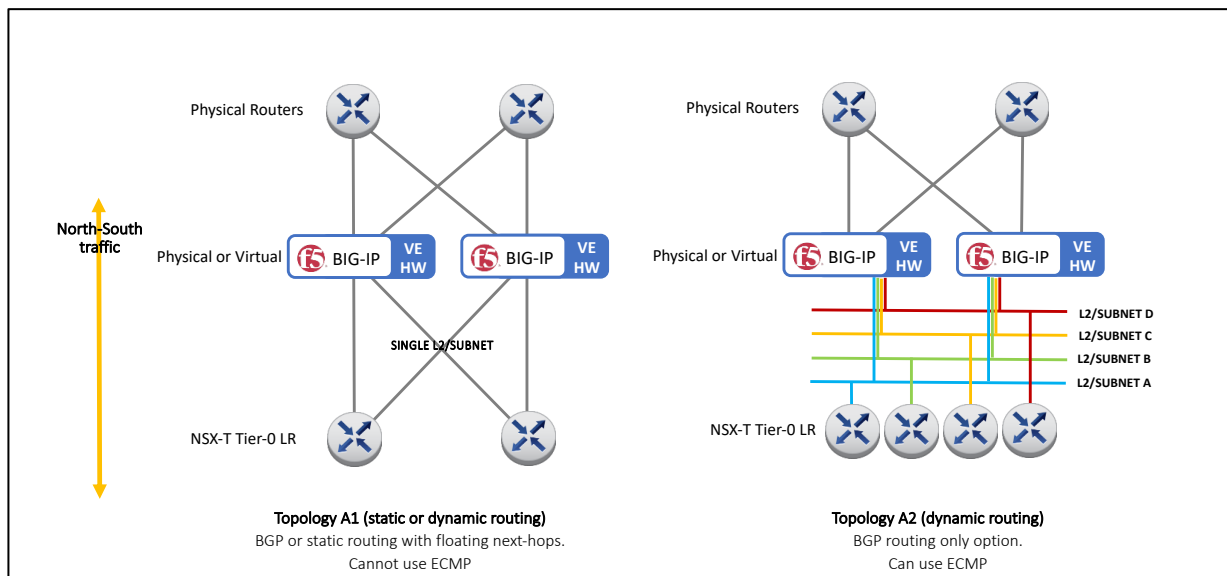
North-South traffic

Physical Routers

Physical or Virtual

BIG-IP VE HW

BIG-IP VE HW

SINGLE L2/SUBNET

NSX-T Tier-0 LR

Topology A1 (static or dynamic routing)
BGP or static routing with floating next-hops.
Cannot use ECMP

Physical Routers

Physical or Virtual

BIG-IP VE HW

BIG-IP VE HW

L2/SUBNET D
L2/SUBNET C
L2/SUBNET B
L2/SUBNET A

NSX-T Tier-0 LR

Topology A2 (dynamic routing)
BGP routing only option.
Can use ECMP